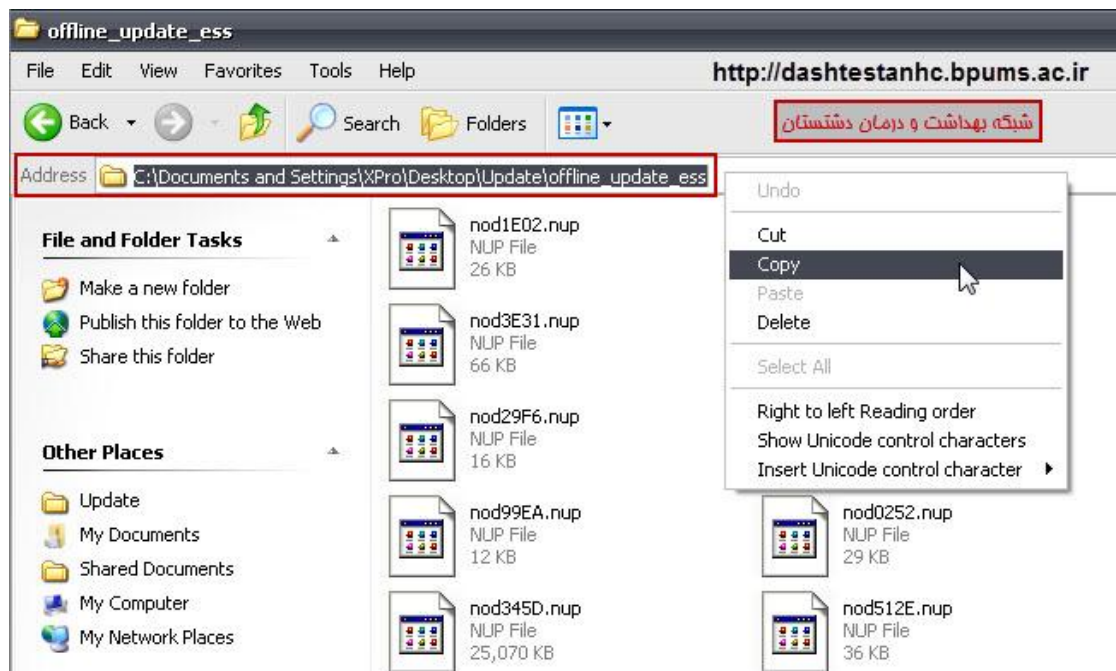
offline_update_ess

File Edit View Favorites Tools Help

http://dashtestanhc.bpums.ac.ir

Back Search Folders

شبکه بهداشت و درمان دشتستان

Address C:\Documents and Settings\XPro\Desktop\Update\offline_update_ess

File and Folder Tasks

Make a new folder
Publish this folder to the Web
Share this folder

Other Places

Update
My Documents
Shared Documents
My Computer
My Network Places

nod1E02.nup
NUP File
26 KB

nod3E31.nup
NUP File
66 KB

nod29F6.nup
NUP File
16 KB

nod99EA.nup
NUP File
12 KB

nod345D.nup
NUP File
25,070 KB

nod0252.nup
NUP File
29 KB

nod512E.nup
NUP File
36 KB

Undo
Cut
Copy
Paste
Delete
Select All
Right to left Reading order
Show Unicode control characters
Insert Unicode control character